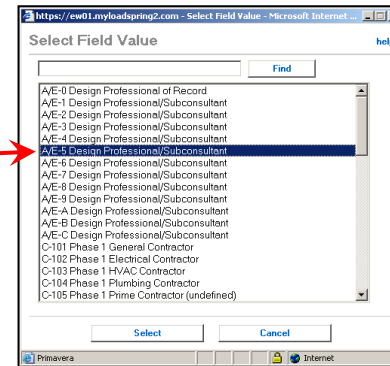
https://ew01.myloadspring2.com - Select Field Value - Microsoft Internet ...

Select Field Value

hel

Find

A/E-0 Design Professional of Record
A/E-1 Design Professional/Subconsultant
A/E-2 Design Professional/Subconsultant
A/E-3 Design Professional/Subconsultant
A/E-4 Design Professional/Subconsultant
A/E-5 Design Professional/Subconsultant
A/E-6 Design Professional/Subconsultant
A/E-7 Design Professional/Subconsultant
A/E-8 Design Professional/Subconsultant
A/E-9 Design Professional/Subconsultant
A/E-A Design Professional/Subconsultant
A/E-B Design Professional/Subconsultant
A/E-C Design Professional/Subconsultant
C-101 Phase 1 General Contractor
C-102 Phase 1 Electrical Contractor
C-103 Phase 1 HVAC Contractor
C-104 Phase 1 Plumbing Contractor
C-105 Phase 1 Prime Contractor (undefined)

Select

Cancel

Primavera

Internet